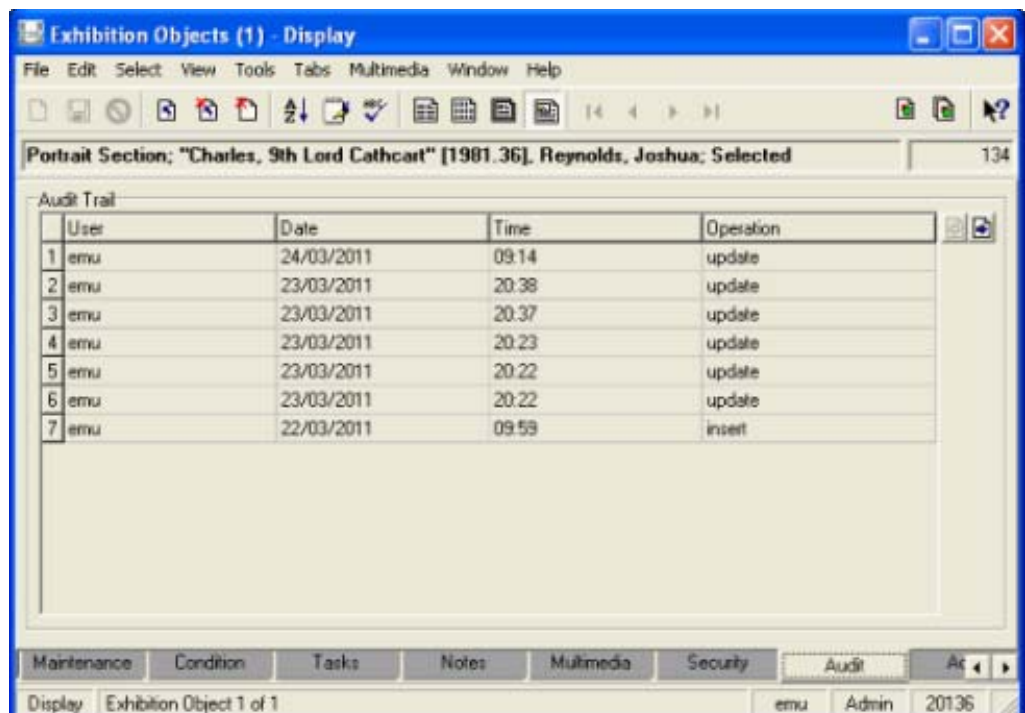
Exhibition Objects (1) - Display

File Edit Select View Tools Tabs Multimedia Window Help

Portrait Section; "Charles, 9th Lord Cathcart" [1981.36], Reynolds, Joshua; Selected

134

Audit Trail

| | User | Date | Time | Operation |
|---|---|---|---|---|
| 1 | emu | 24/03/2011 | 09:14 | update |
| 2 | emu | 23/03/2011 | 20:38 | update |
| 3 | emu | 23/03/2011 | 20:37 | update |
| 4 | emu | 23/03/2011 | 20:23 | update |
| 5 | emu | 23/03/2011 | 20:22 | update |
| 6 | emu | 23/03/2011 | 20:22 | update |
| 7 | emu | 22/03/2011 | 09:59 | insert |

Maintenance Condition Tasks Notes Multimedia Security Audit Ac

Display Exhibition Object 1 of 1 emu Admin 20136